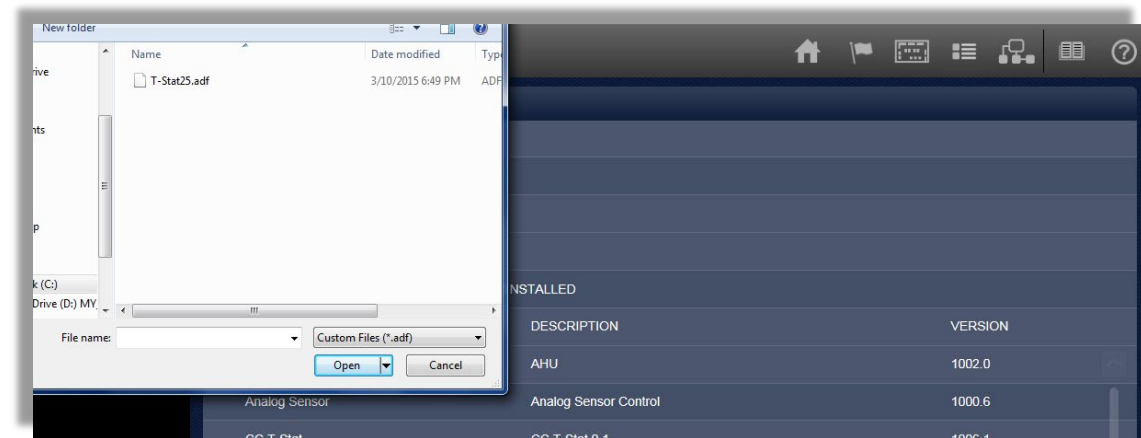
New folder

rive

nts

p

k (C:)
Drive (D:) MY

| Name | Date modified | Typ |
|---|---|---|
| T-Stat25.adf | 3/10/2015 6:49 PM | ADF |

File name:
Custom Files (*.adf)
Open
Cancel

NSTALLED

| | DESCRIPTION | VERSION |
|---|---|---|
| | AHU | 1002.0 |
| Analog Sensor | Analog Sensor Control | 1000.6 |
| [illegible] | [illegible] | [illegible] |